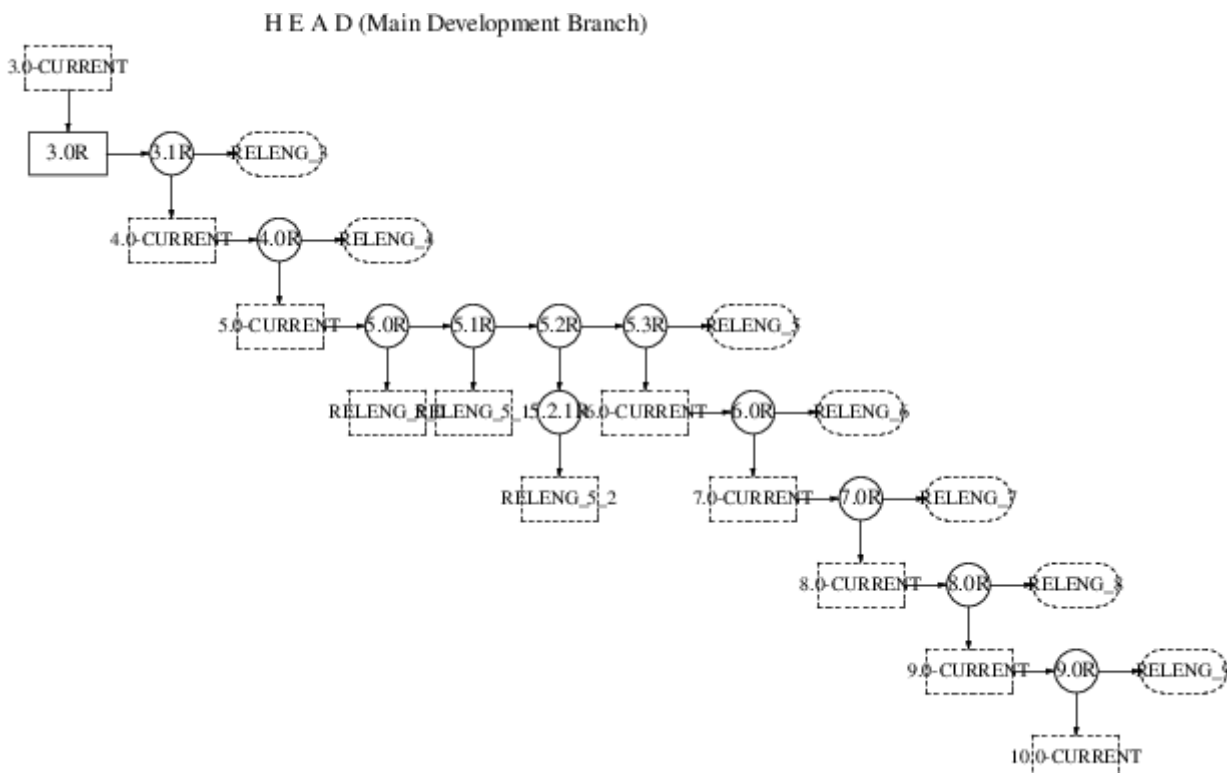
H E A D (Main Development Branch)

3.0-CURRENT

3.0R

3.1R

RELENG_3

4.0-CURRENT

4.0R

RELENG_4

5.0-CURRENT

5.0R

5.1R

5.2R

5.3R

RELENG_5

RELENG_5_0

RELENG_5_1

5.2.1R

6.0-CURRENT

6.0R

RELENG_6

RELENG_5_2

7.0-CURRENT

7.0R

RELENG_7

8.0-CURRENT

8.0R

RELENG_8

9.0-CURRENT

9.0R

RELENG_9

10.0-CURRENT